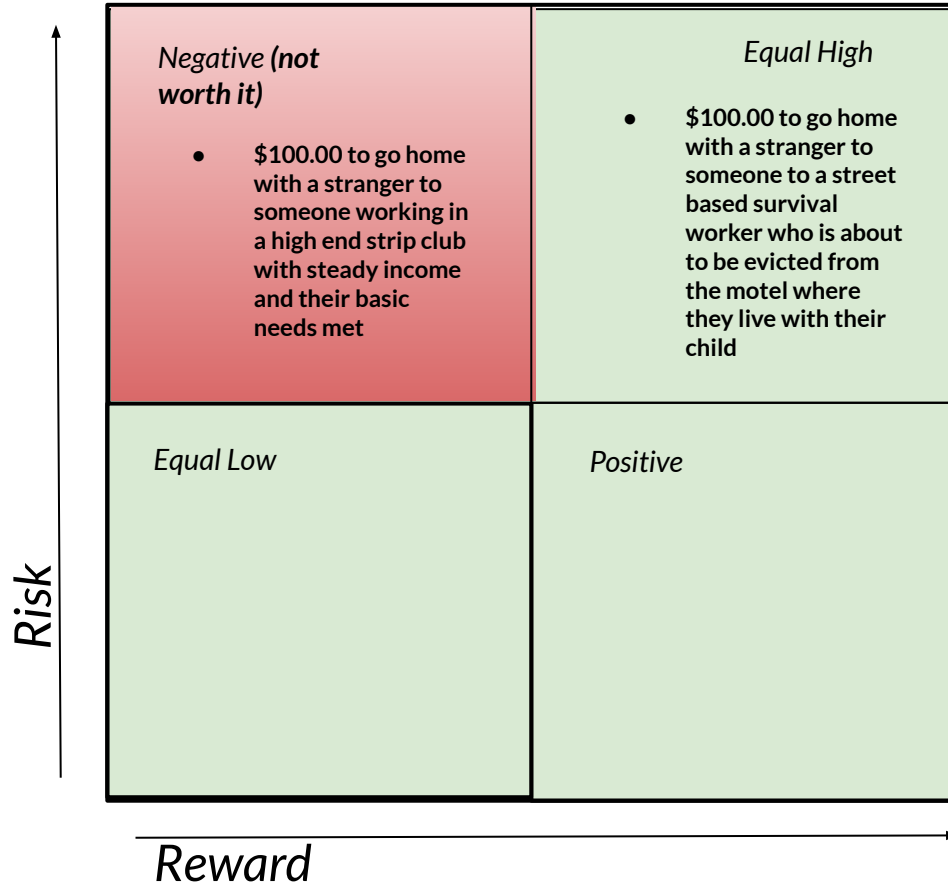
| | |
|---|---|
| *Negative* ***(not worth it)*** • **\$100.00 to go home with a stranger to someone working in a high end strip club with steady income and their basic needs met** | *Equal High* • **\$100.00 to go home with a stranger to someone to a street based survival worker who is about to be evicted from the motel where they live with their child** |
| *Equal Low* | *Positive* |

Risk

Reward